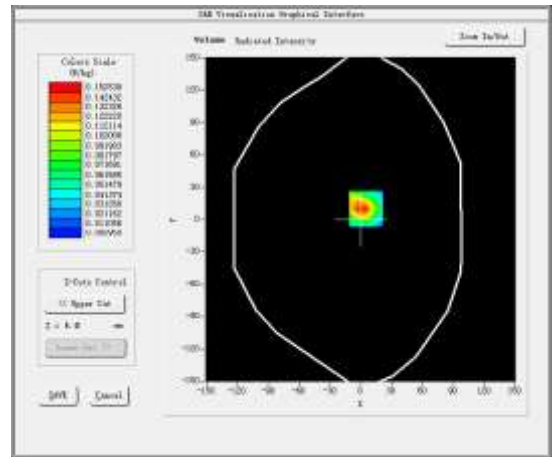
SAR Visualization Graphical Interface

Volume  Radiated Intensity

Zoom In/Out

Colors Scale (W/kg)

0.152530
0.142432
0.132336
0.122225
0.112114
0.102008
0.091903
0.081797
0.071691
0.061585
0.051479
0.041374
0.031268
0.021162
0.011056
0.000950

Z-Cuts Control
<< Upper Cut
Z = 0.0 mm
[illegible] >>

SAVE   Cancel

150
120
90
60
30
0
-30
-60
-90
-120
-150

Y

-150 -120 -90 -60 -30 0 30 60 90 120 150

X